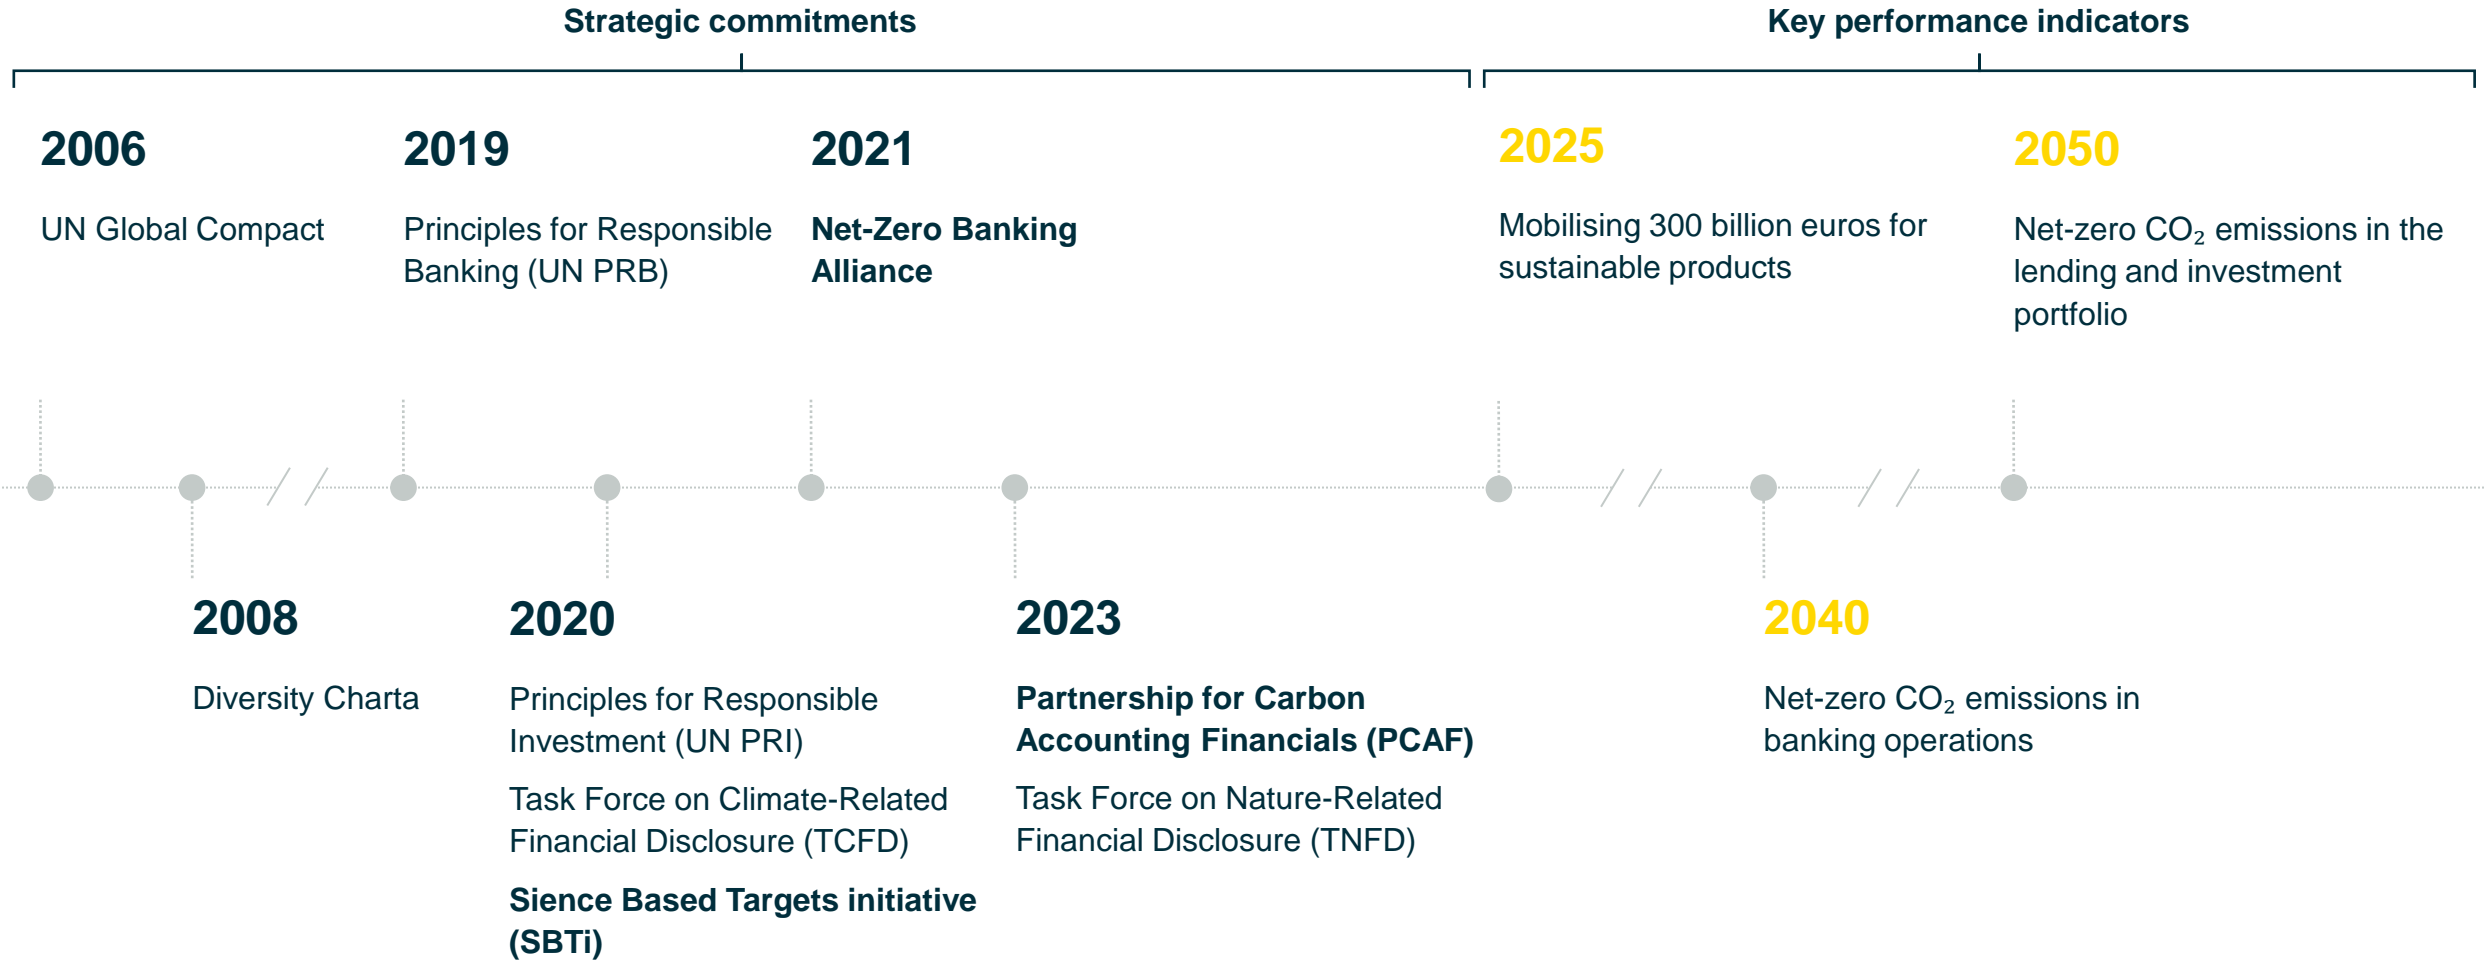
Strategic commitments

Key performance indicators

2006

UN Global Compact

2019

Principles for Responsible Banking (UN PRB)

2021

Net-Zero Banking Alliance

2025

Mobilising 300 billion euros for sustainable products

2050

Net-zero $CO_2$ emissions in the lending and investment portfolio

2008

Diversity Charta

2020

Principles for Responsible Investment (UN PRI)

Task Force on Climate-Related Financial Disclosure (TCFD)

Sience Based Targets initiative (SBTi)

2023

Partnership for Carbon Accounting Financials (PCAF)

Task Force on Nature-Related Financial Disclosure (TNFD)

2040

Net-zero $CO_2$ emissions in banking operations